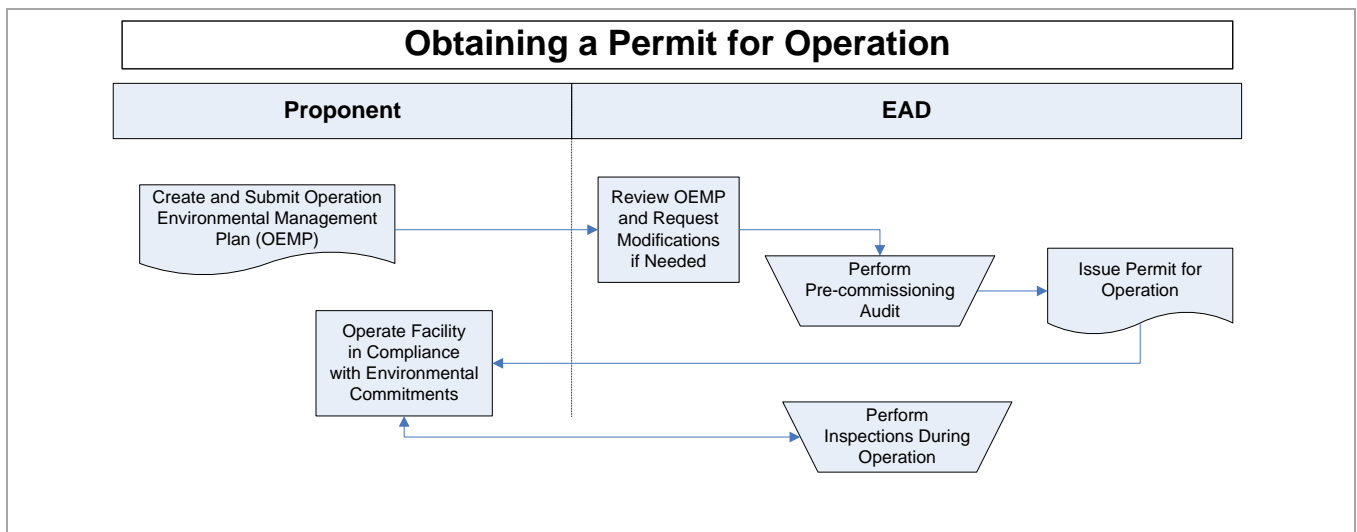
Obtaining a Permit for Operation

Proponent

EAD

Create and Submit Operation Environmental Management Plan (OEMP)

Review OEMP and Request Modifications if Needed

Perform Pre-commissioning Audit

Issue Permit for Operation

Operate Facility in Compliance with Environmental Commitments

Perform Inspections During Operation